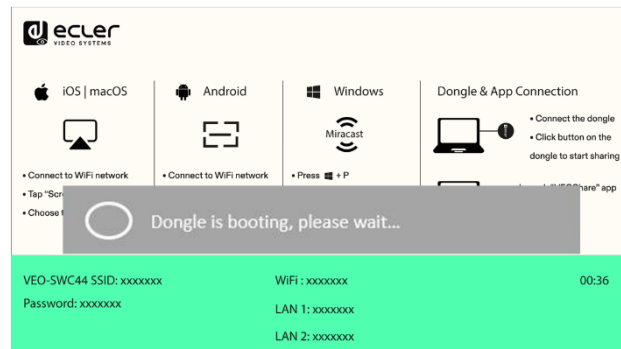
ecler
VIDEO SYSTEMS

iOS | macOS

• Connect to WiFi network
• Tap "Scre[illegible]
• Choose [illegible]

Android

• Connect to WiFi network

Windows

Miracast

• Press ⊞ + P

Dongle & App Connection

• Connect the dongle
• Click button on the dongle to start sharing

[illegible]"VEOShare" app

Dongle is booting, please wait...

VEO-SWC44 SSID: xxxxxxx
Password: xxxxxxx

WiFi : xxxxxxx
LAN 1: xxxxxxx
LAN 2: xxxxxxx

00:36